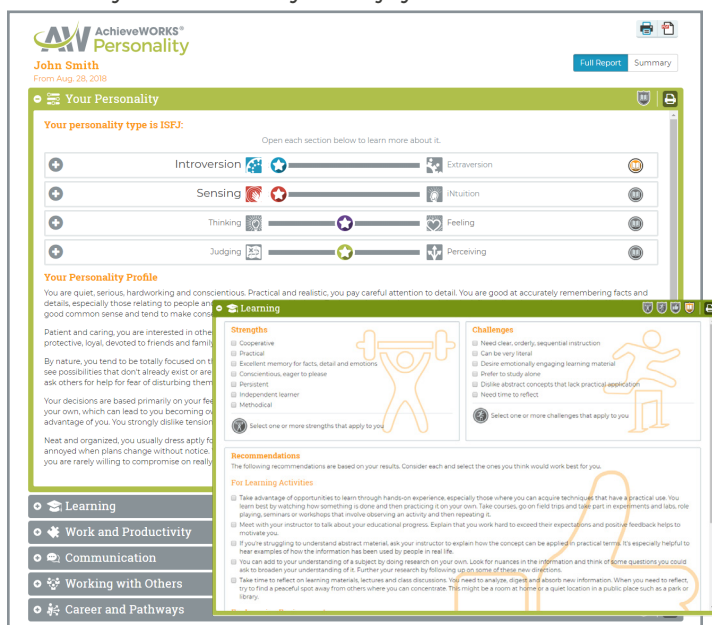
AchieveWORKS® Personality

John Smith
From Aug. 28, 2018

Full Report Summary

Your Personality

Your personality type is ISFJ:

Open each section below to learn more about it.

Introversion Extraversion

Sensing INtuition

Thinking Feeling

Judging Perceiving

Your Personality Profile

You are quiet, serious, hardworking and conscientious. Practical and realistic, you pay careful attention to detail. You are good at accurately remembering facts and details, especially those relating to people and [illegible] good common sense and tend to make cons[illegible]

Patient and caring, you are interested in othe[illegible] protective, loyal, devoted to friends and family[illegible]

By nature, you tend to be totally focused on th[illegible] see possibilities that don't already exist or are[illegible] ask others for help for fear of disturbing them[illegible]

Your decisions are based primarily on your fe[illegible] your own, which can lead to you becoming ou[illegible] advantage of you. You strongly dislike tension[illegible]

Neat and organized, you usually dress aptly fo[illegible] annoyed when plans change without notice. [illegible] you are rarely willing to compromise on really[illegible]

Learning

Work and Productivity

Communication

Working with Others

Career and Pathways

Learning

Strengths
Cooperative
Practical
Excellent memory for facts, detail and emotions
Conscientious, eager to please
Persistent
Independent learner
Methodical
Select one or more strengths that apply to you

Challenges
Need clear, orderly, sequential instruction
Can be very literal
Desire emotionally engaging learning material
Prefer to study alone
Dislike abstract concepts that lack practical application
Need time to reflect
Select one or more challenges that apply to you

Recommendations
The following recommendations are based on your results. Consider each and select the ones you think would work best for you.

For Learning Activities
Take advantage of opportunities to learn through hands-on experience, especially those where you can acquire techniques that have a practical use. You learn best by watching how something is done and then practicing it on your own. Take courses, go on field trips and take part in experiments and labs, role playing, seminars or workshops that involve observing an activity and then repeating it.
Meet with your instructor to talk about your educational progress. Explain that you work hard to exceed their expectations and positive feedback helps to motivate you.
If you're struggling to understand abstract material, ask your instructor to explain how the concept can be applied in practical terms. It's especially helpful to hear examples of how the information has been used by people in real life.
You can add to your understanding of a subject by doing research on your own. Look for nuances in the information and think of some questions you could ask to broaden your understanding of it. Further your research by following up on some of these new directions.
Take time to reflect on learning materials, lectures and class discussions. You need to analyze, digest and absorb new information. When you need to reflect, try to find a peaceful spot away from others where you can concentrate. This might be a room at home or a quiet location in a public place such as a park or library.